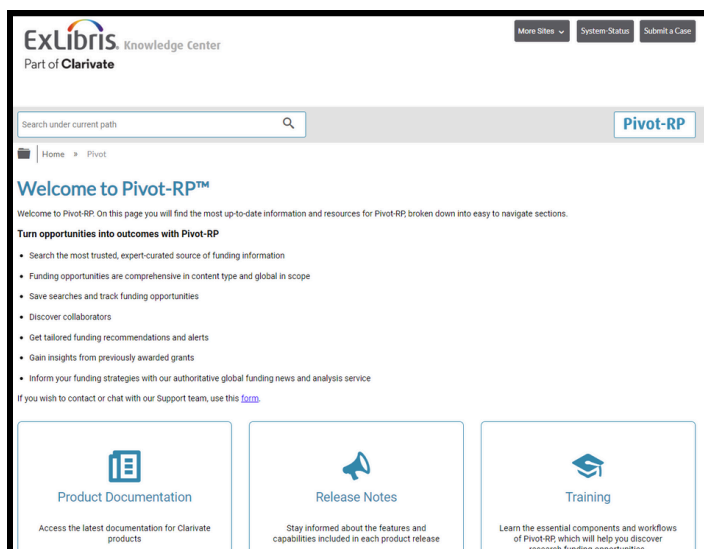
ExLibris Knowledge Center
Part of Clarivate

More Sites System-Status Submit a Case

Search under current path

Pivot-RP

Home » Pivot

Welcome to Pivot-RP™

Welcome to Pivot-RP. On this page you will find the most up-to-date information and resources for Pivot-RP, broken down into easy to navigate sections.

Turn opportunities into outcomes with Pivot-RP

- Search the most trusted, expert-curated source of funding information
- Funding opportunities are comprehensive in content type and global in scope
- Save searches and track funding opportunities
- Discover collaborators
- Get tailored funding recommendations and alerts
- Gain insights from previously awarded grants
- Inform your funding strategies with our authoritative global funding news and analysis service

If you wish to contact or chat with our Support team, use this form.

Product Documentation

Access the latest documentation for Clarivate products

Release Notes

Stay informed about the features and capabilities included in each product release

Training

Learn the essential components and workflows of Pivot-RP, which will help you discover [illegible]